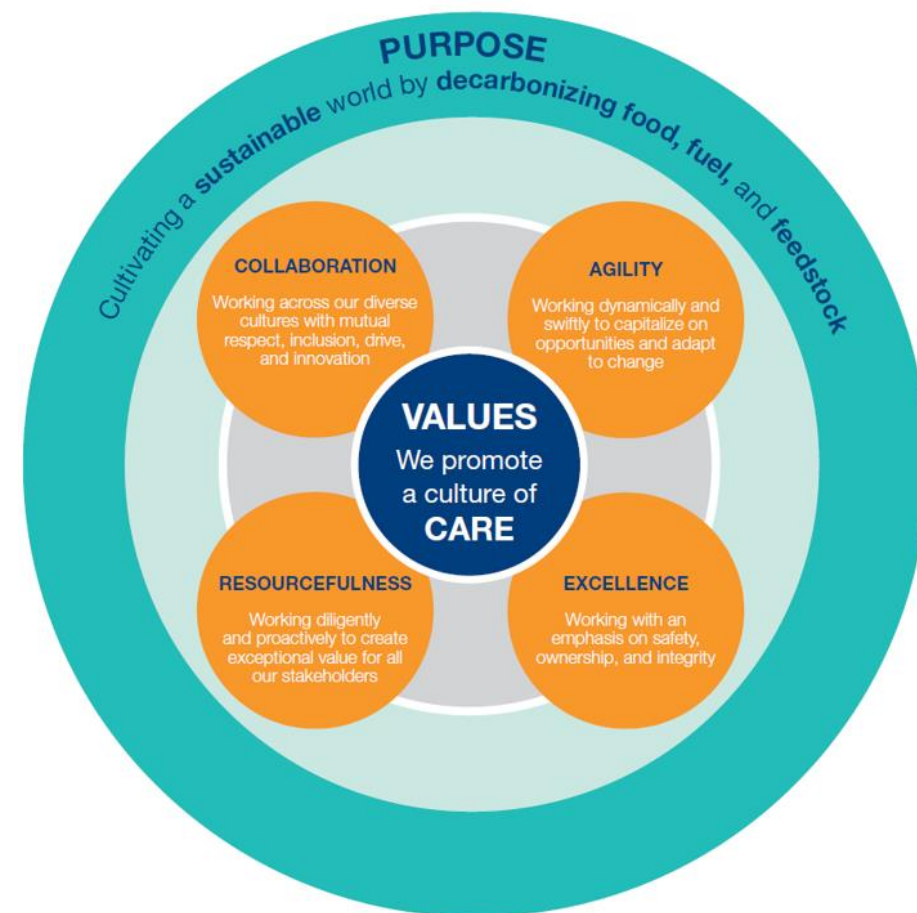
PURPOSE

Cultivating a sustainable world by decarbonizing food, fuel, and feedstock

COLLABORATION

Working across our diverse cultures with mutual respect, inclusion, drive, and innovation

AGILITY

Working dynamically and swiftly to capitalize on opportunities and adapt to change

VALUES

We promote a culture of CARE

RESOURCEFULNESS

Working diligently and proactively to create exceptional value for all our stakeholders

EXCELLENCE

Working with an emphasis on safety, ownership, and integrity